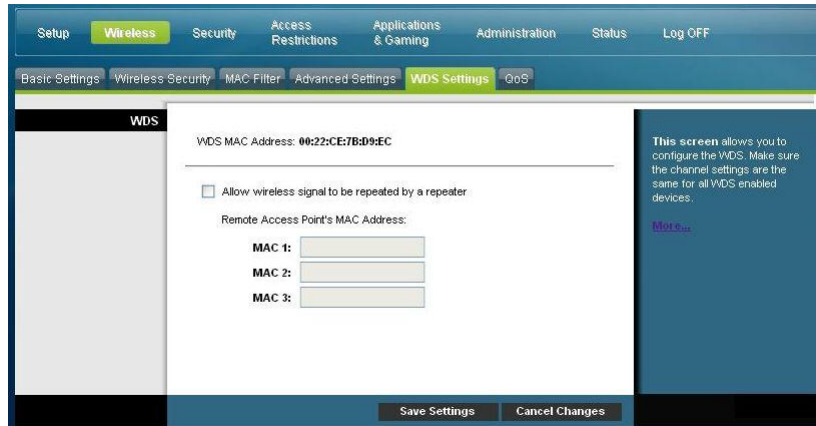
Setup Wireless Security Access Restrictions Applications & Gaming Administration Status Log OFF

Basic Settings Wireless Security MAC Filter Advanced Settings WDS Settings QoS

WDS

WDS MAC Address: 00:22:CE:7B:D9:EC

Allow wireless signal to be repeated by a repeater

Remote Access Point's MAC Address:

MAC 1:

MAC 2:

MAC 3:

This screen allows you to configure the WDS. Make sure the channel settings are the same for all WDS enabled devices.

More...

Save Settings Cancel Changes